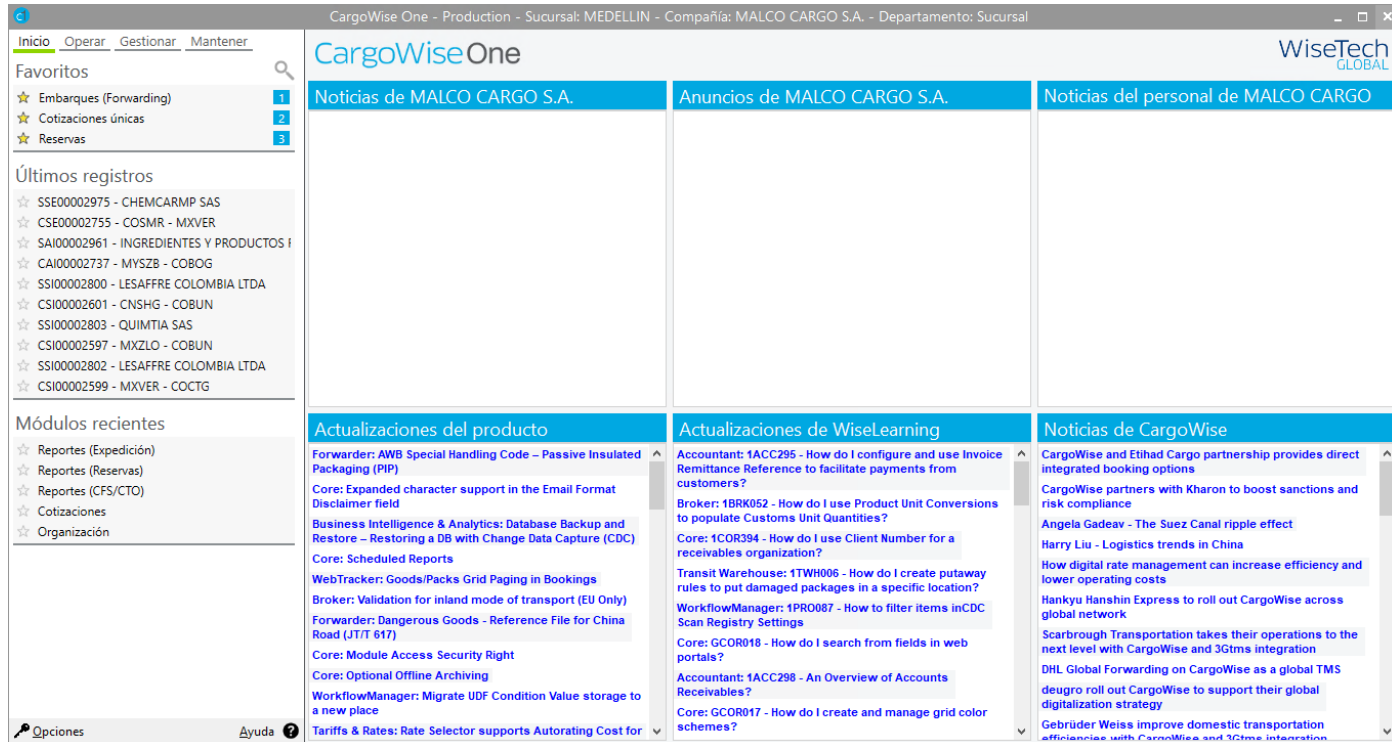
CargoWise One - Production - Sucursal: MEDELLIN - Compañía: MALCO CARGO S.A. - Departamento: Sucursal

Inicio Operar Gestionar Mantener

Favoritos
Embarques (Forwarding) 1
Cotizaciones únicas 2
Reservas 3

Últimos registros
SSE00002975 - CHEMCARMP SAS
CSE00002755 - COSMR - MXVER
SAI00002961 - INGREDIENTES Y PRODUCTOS I
CAI00002737 - MYSZB - COBOG
SSI00002800 - LESAFFRE COLOMBIA LTDA
CSI00002601 - CNSHG - COBUN
SSI00002803 - QUIMTIA SAS
CSI00002597 - MXZLO - COBUN
SSI00002802 - LESAFFRE COLOMBIA LTDA
CSI00002599 - MXVER - COCTG

Módulos recientes
Reportes (Expedición)
Reportes (Reservas)
Reportes (CFS/CTO)
Cotizaciones
Organización

Opciones
Ayuda

CargoWiseOne
WiseTech GLOBAL

Noticias de MALCO CARGO S.A.

Anuncios de MALCO CARGO S.A.

Noticias del personal de MALCO CARGO

Actualizaciones del producto
Forwarder: AWB Special Handling Code – Passive Insulated Packaging (PIP)
Core: Expanded character support in the Email Format Disclaimer field
Business Intelligence & Analytics: Database Backup and Restore – Restoring a DB with Change Data Capture (CDC)
Core: Scheduled Reports
WebTracker: Goods/Packs Grid Paging in Bookings
Broker: Validation for inland mode of transport (EU Only)
Forwarder: Dangerous Goods - Reference File for China Road (JT/T 617)
Core: Module Access Security Right
Core: Optional Offline Archiving
WorkflowManager: Migrate UDF Condition Value storage to a new place
Tariffs & Rates: Rate Selector supports Autorating Cost for

Actualizaciones de WiseLearning
Accountant: 1ACC295 - How do I configure and use Invoice Remittance Reference to facilitate payments from customers?
Broker: 1BRK052 - How do I use Product Unit Conversions to populate Customs Unit Quantities?
Core: 1COR394 - How do I use Client Number for a receivables organization?
Transit Warehouse: 1TWH006 - How do I create putaway rules to put damaged packages in a specific location?
WorkflowManager: 1PRO087 - How to filter items inCDC Scan Registry Settings
Core: GCOR018 - How do I search from fields in web portals?
Accountant: 1ACC298 - An Overview of Accounts Receivables?
Core: GCOR017 - How do I create and manage grid color schemes?

Noticias de CargoWise
CargoWise and Etihad Cargo partnership provides direct integrated booking options
CargoWise partners with Kharon to boost sanctions and risk compliance
Angela Gadeav - The Suez Canal ripple effect
Harry Liu - Logistics trends in China
How digital rate management can increase efficiency and lower operating costs
Hankyu Hanshin Express to roll out CargoWise across global network
Scarbrough Transportation takes their operations to the next level with CargoWise and 3Gtms integration
DHL Global Forwarding on CargoWise as a global TMS
deugro roll out CargoWise to support their global digitalization strategy
Gebrüder Weiss improve domestic transportation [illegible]